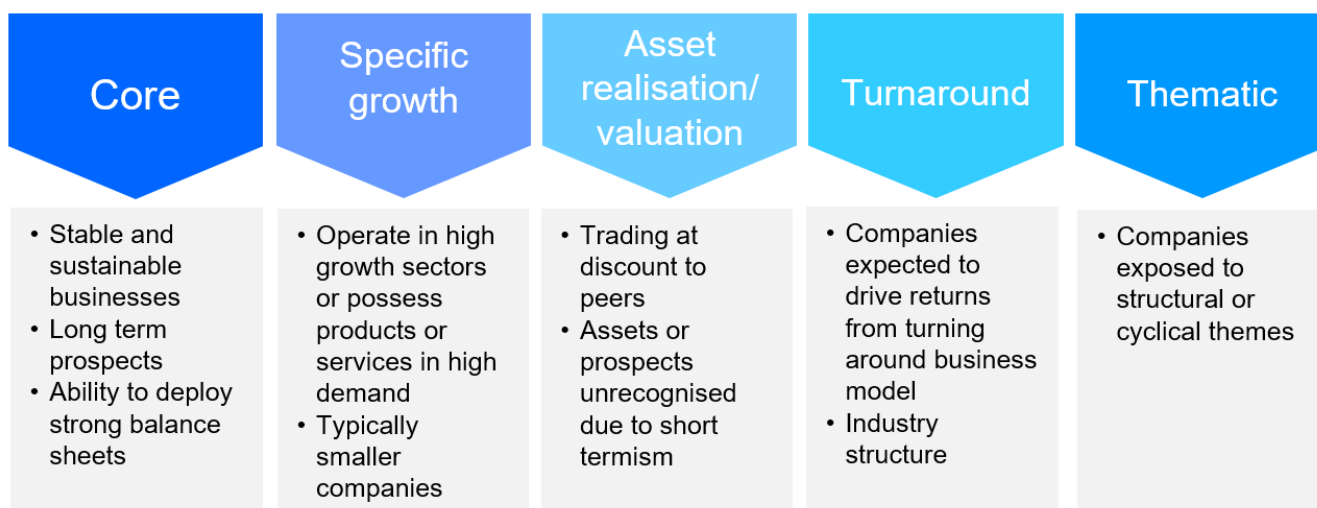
Core

• Stable and sustainable businesses
• Long term prospects
• Ability to deploy strong balance sheets

Specific growth

• Operate in high growth sectors or possess products or services in high demand
• Typically smaller companies

Asset realisation/ valuation

• Trading at discount to peers
• Assets or prospects unrecognised due to short termism

Turnaround

• Companies expected to drive returns from turning around business model
• Industry structure

Thematic

• Companies exposed to structural or cyclical themes